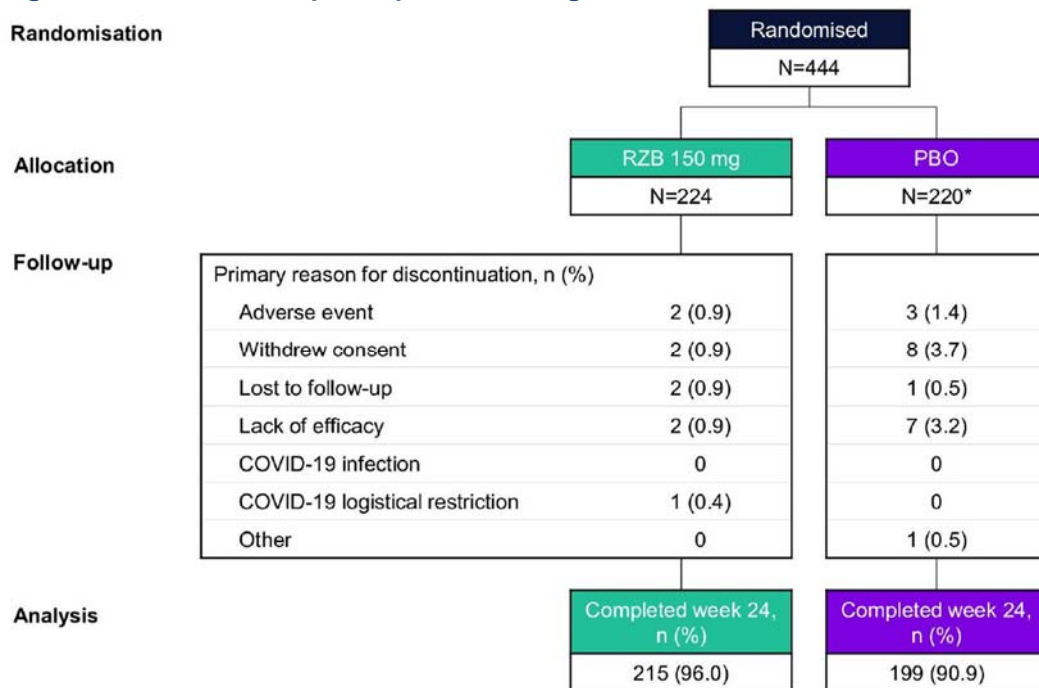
Randomisation

Randomised
N=444

Allocation

RZB 150 mg
N=224

PBO
N=220*

Follow-up

| Primary reason for discontinuation, n (%) | | |
|---|---|---|
| Adverse event | 2 (0.9) | 3 (1.4) |
| Withdrew consent | 2 (0.9) | 8 (3.7) |
| Lost to follow-up | 2 (0.9) | 1 (0.5) |
| Lack of efficacy | 2 (0.9) | 7 (3.2) |
| COVID-19 infection | 0 | 0 |
| COVID-19 logistical restriction | 1 (0.4) | 0 |
| Other | 0 | 1 (0.5) |

Analysis

Completed week 24, n (%)
215 (96.0)

Completed week 24, n (%)
199 (90.9)